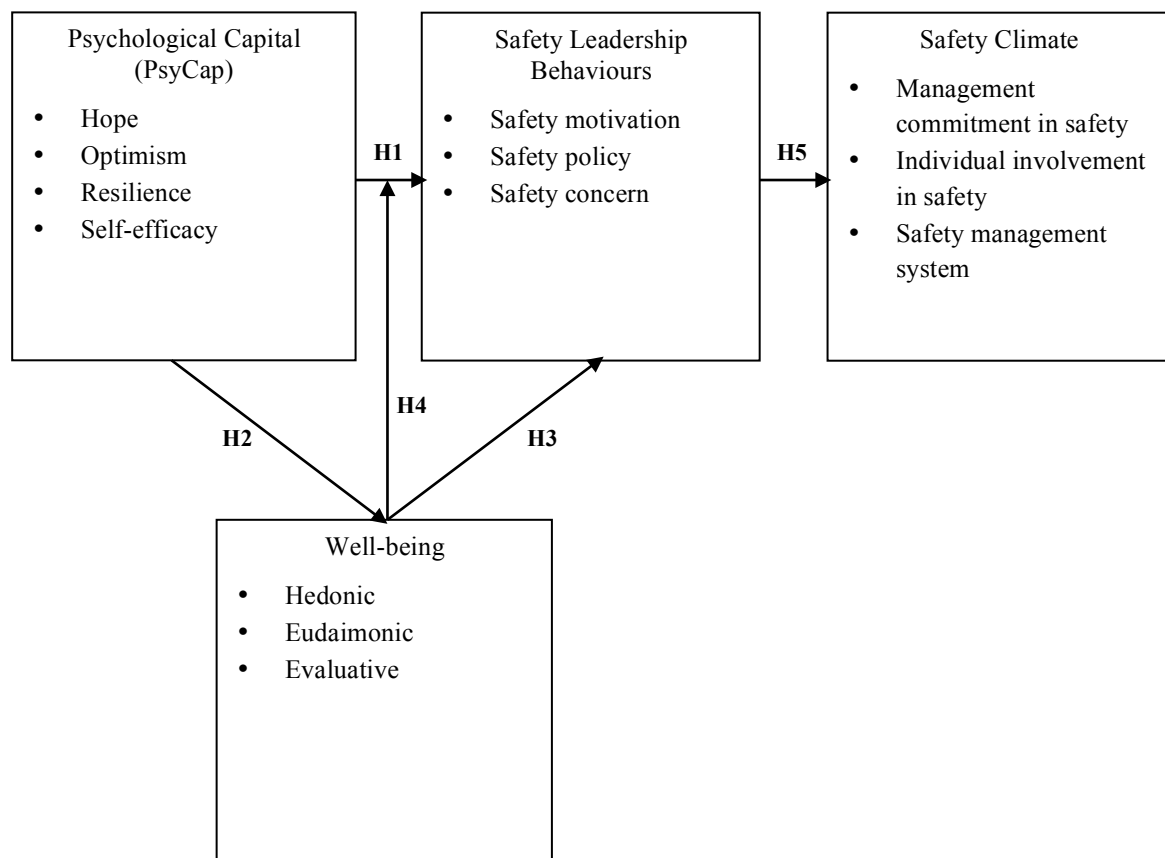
Psychological Capital (PsyCap)

- Hope
- Optimism
- Resilience
- Self-efficacy

H1

Safety Leadership Behaviours

- Safety motivation
- Safety policy
- Safety concern

H5

Safety Climate

- Management commitment in safety
- Individual involvement in safety
- Safety management system

H4

H2

H3

Well-being

- Hedonic
- Eudaimonic
- Evaluative